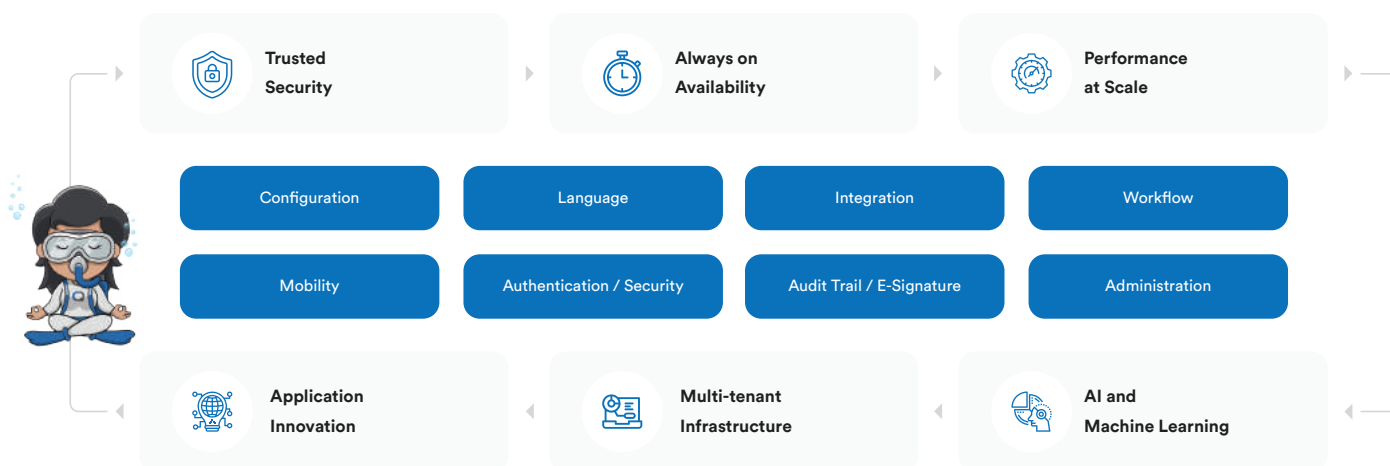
Trusted Security

Always on Availability

Performance at Scale

Configuration

Language

Integration

Workflow

Mobility

Authentication / Security

Audit Trail / E-Signature

Administration

Application Innovation

Multi-tenant Infrastructure

AI and Machine Learning